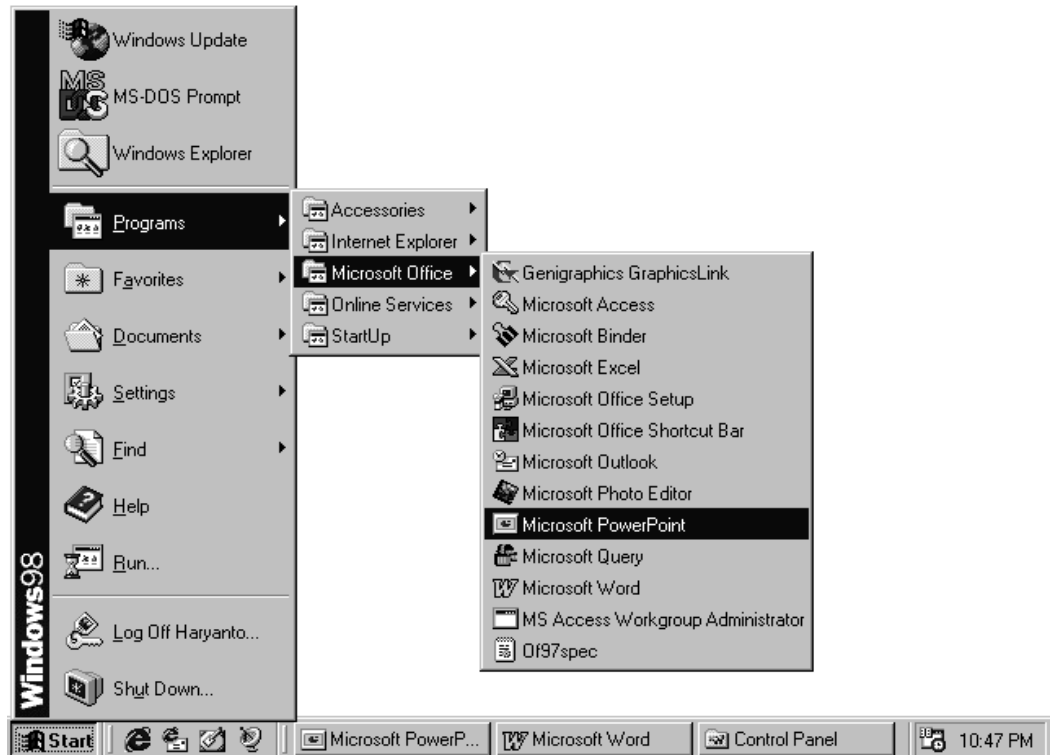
Windows Update
MS-DOS Prompt
Windows Explorer
Programs
Favorites
Documents
Settings
Find
Help
Run...
Log Off Haryanto...
Shut Down...
Windows98

Accessories
Internet Explorer
Microsoft Office
Online Services
StartUp

Genigraphics GraphicsLink
Microsoft Access
Microsoft Binder
Microsoft Excel
Microsoft Office Setup
Microsoft Office Shortcut Bar
Microsoft Outlook
Microsoft Photo Editor
Microsoft PowerPoint
Microsoft Query
Microsoft Word
MS Access Workgroup Administrator
Of97spec

Start
Microsoft PowerP...
Microsoft Word
Control Panel
10:47 PM